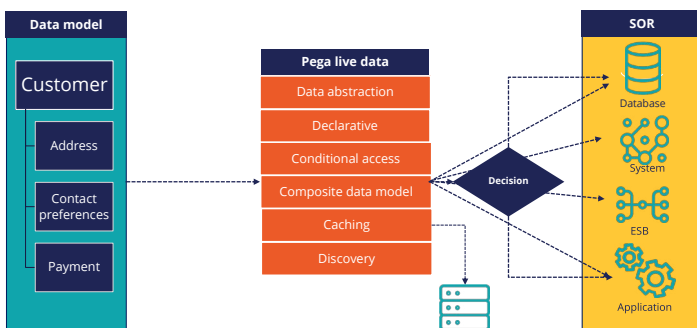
Data model

Customer

Address

Contact preferences

Payment

Pega live data

Data abstraction

Declarative

Conditional access

Composite data model

Caching

Discovery

Decision

SOR

Database

System

ESB

Application